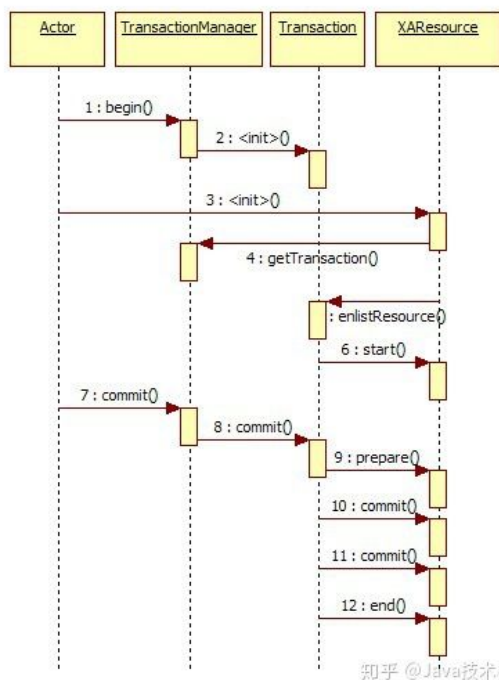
Actor

TransactionManager

Transaction

XAResource

1 : begin()

2 : <init>()

3 : <init>()

4 : getTransaction()

: enlistResource()

6 : start()

7 : commit()

8 : commit()

9 : prepare()

10 : commit()

11 : commit()

12 : end()

知乎 @Java技术